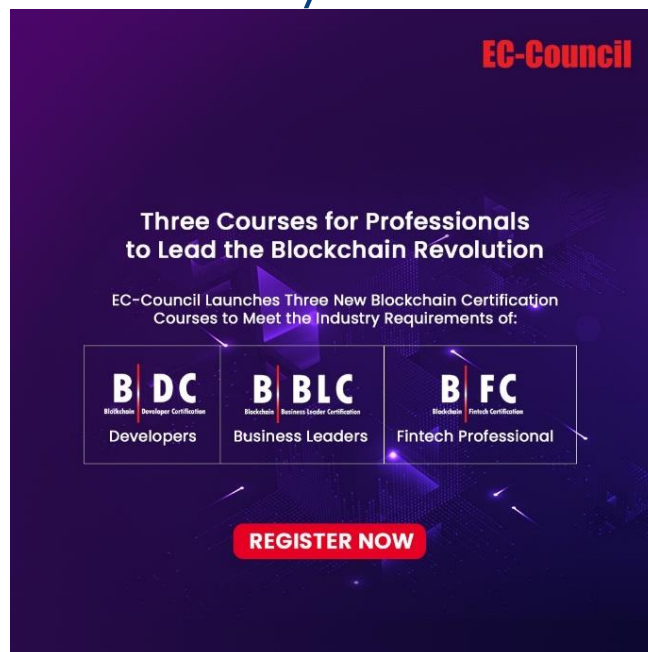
EC-Council

Three Courses for Professionals to Lead the Blockchain Revolution

EC-Council Launches Three New Blockchain Certification Courses to Meet the Industry Requirements of:

| B DC Blockchain Developer Certification Developers | B BLC Blockchain Business Leader Certification Business Leaders | B FC Blockchain Fintech Certification Fintech Professional |
|---|---|---|

REGISTER NOW